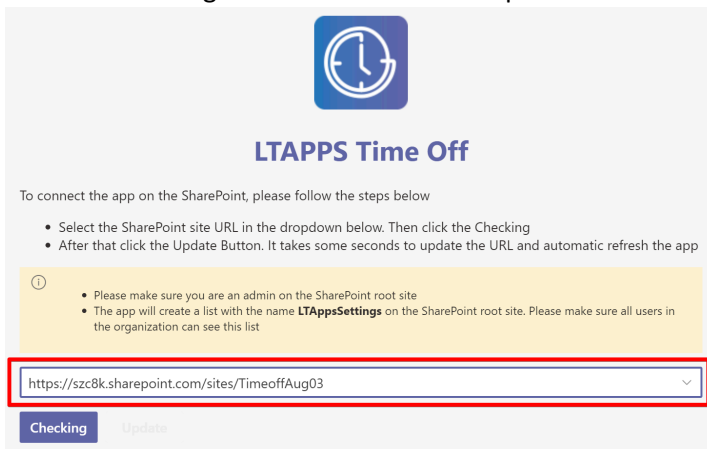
LTAPPS Time Off

To connect the app on the SharePoint, please follow the steps below

- Select the SharePoint site URL in the dropdown below. Then click the Checking
- After that click the Update Button. It takes some seconds to update the URL and automatic refresh the app

ⓘ
- Please make sure you are an admin on the SharePoint root site
- The app will create a list with the name **LTAppsSettings** on the SharePoint root site. Please make sure all users in the organization can see this list

https://szc8k.sharepoint.com/sites/TimeoffAug03

Checking Update